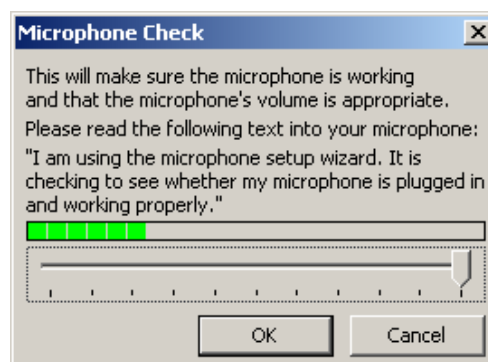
Microphone Check

This will make sure the microphone is working and that the microphone's volume is appropriate.

Please read the following text into your microphone:

"I am using the microphone setup wizard. It is checking to see whether my microphone is plugged in and working properly."

OK

Cancel